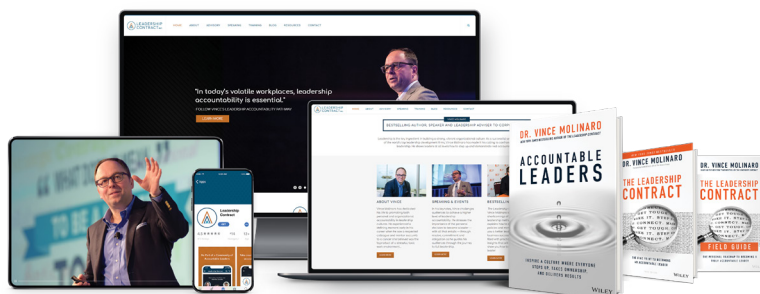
LEADERSHIP CONTRACT

HOME ABOUT SPEAKING TRAINING BLOG RESOURCES CONTACT

"In today's volatile workplaces, leadership accountability is essential."

LEARN MORE

BESTSELLING AUTHOR, SPEAKER AND LEADERSHIP ADVISOR TO CORPO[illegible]

ABOUT VINCE

SPEAKING & EVENTS

BESTSELLIN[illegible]

Leadership Contract

DR. VINCE MOLINARO

NEW YORK TIMES BESTSELLING AUTHOR OF THE LEADERSHIP CONTRACT

ACCOUNTABLE LEADERS

INSPIRE A CULTURE WHERE EVERYONE STEPS UP, TAKES OWNERSHIP AND DELIVERS RESULTS

WILEY

DR. VINCE MOLINARO

THE LEADERSHIP CONTRACT

WILEY

DR. VINCE MOLINARO

THE LEADERSHIP CONTRACT

FIELD GUIDE